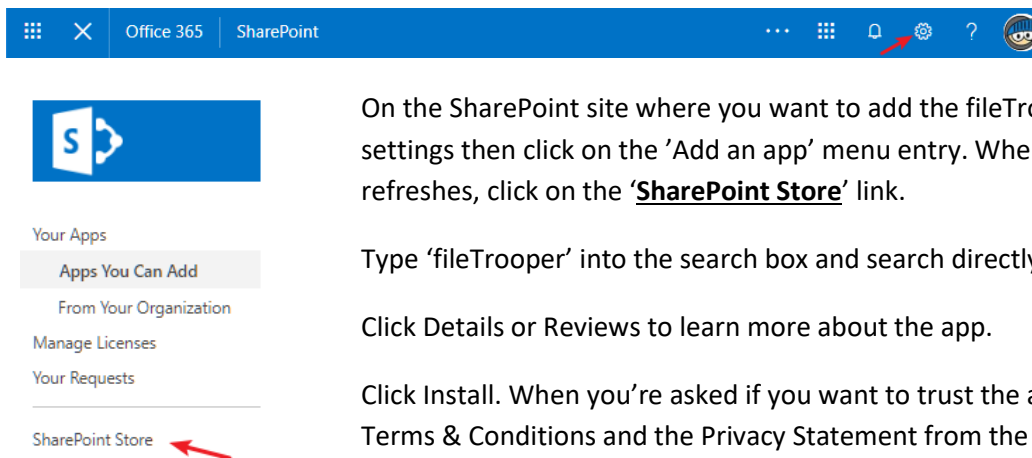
Office 365 | SharePoint

S

Your Apps
Apps You Can Add
From Your Organization
Manage Licenses
Your Requests
SharePoint Store

On the SharePoint site where you want to add the fileTro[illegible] settings then click on the 'Add an app' menu entry. Whe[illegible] refreshes, click on the '**SharePoint Store**' link.

Type 'fileTrooper' into the search box and search directl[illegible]

Click Details or Reviews to learn more about the app.

Click Install. When you're asked if you want to trust the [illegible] Terms & Conditions and the Privacy Statement from the